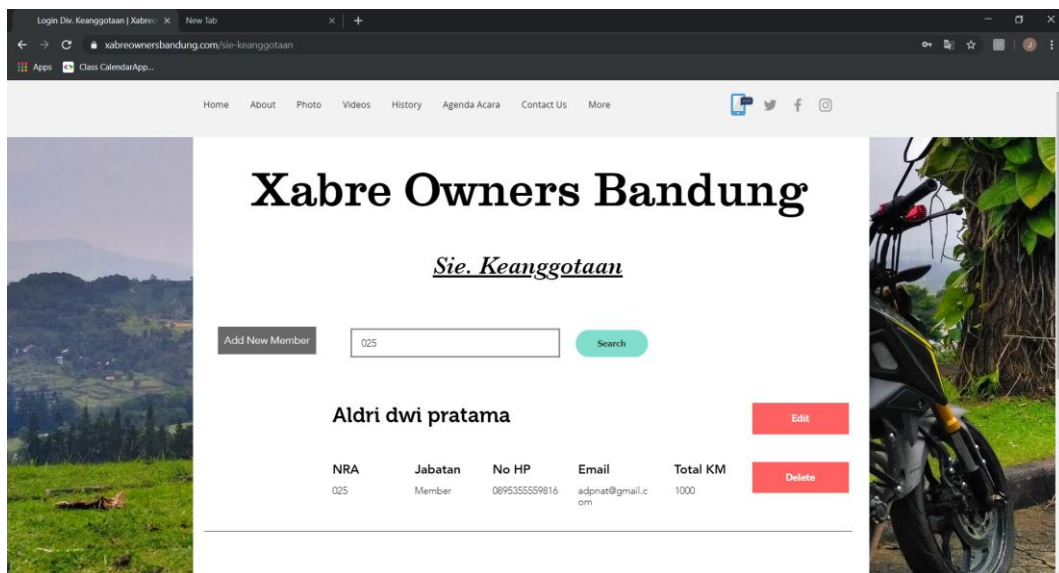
Login Div. Keanggotaan | Xabre × New Tab × +

xabreownersbandung.com/sie-keanggotaan

Apps Class CalendarApp...

Home About Photo Videos History Agenda Acara Contact Us More

Xabre Owners Bandung

Sie. Keanggotaan

Add New Member

025

Search

Aldri dwi pratama

Edit

| NRA | Jabatan | No HP | Email | Total KM |
|---|---|---|---|---|
| 025 | Member | 0895355559816 | adpnat@gmail.com | 1000 |

Delete